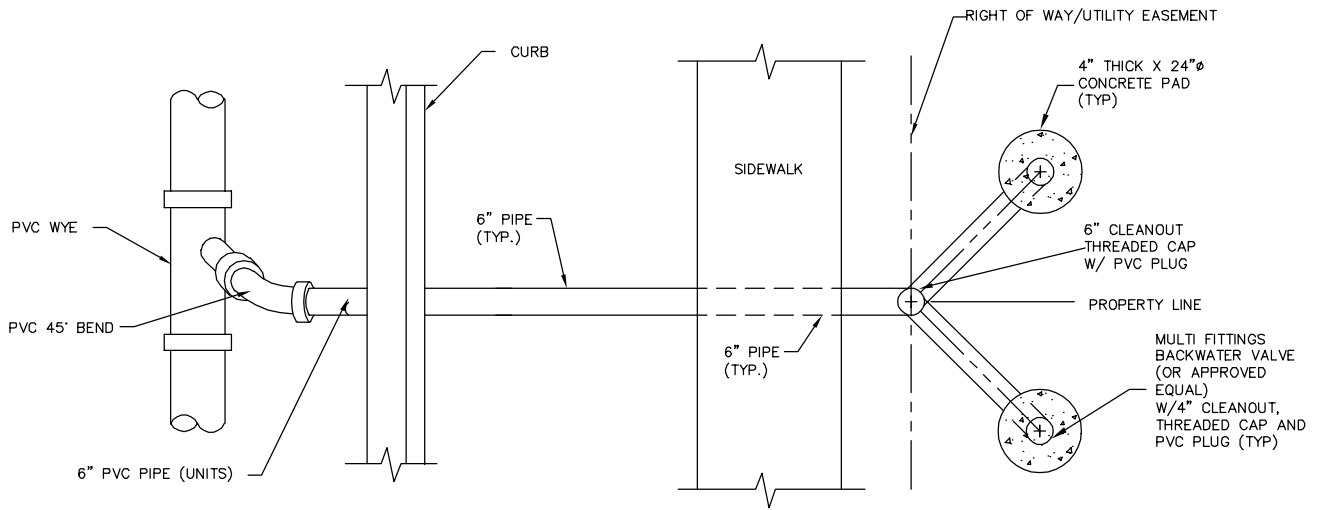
RIGHT OF WAY/UTILITY EASEMENT

CURB

4" THICK X 24"ø CONCRETE PAD (TYP)

SIDEWALK

PVC WYE

6" PIPE (TYP.)

6" CLEANOUT THREADED CAP W/ PVC PLUG

PROPERTY LINE

PVC 45' BEND

6" PIPE (TYP.)

MULTI FITTINGS BACKWATER VALVE (OR APPROVED EQUAL) W/4" CLEANOUT, THREADED CAP AND PVC PLUG (TYP)

6" PVC PIPE (UNITS)